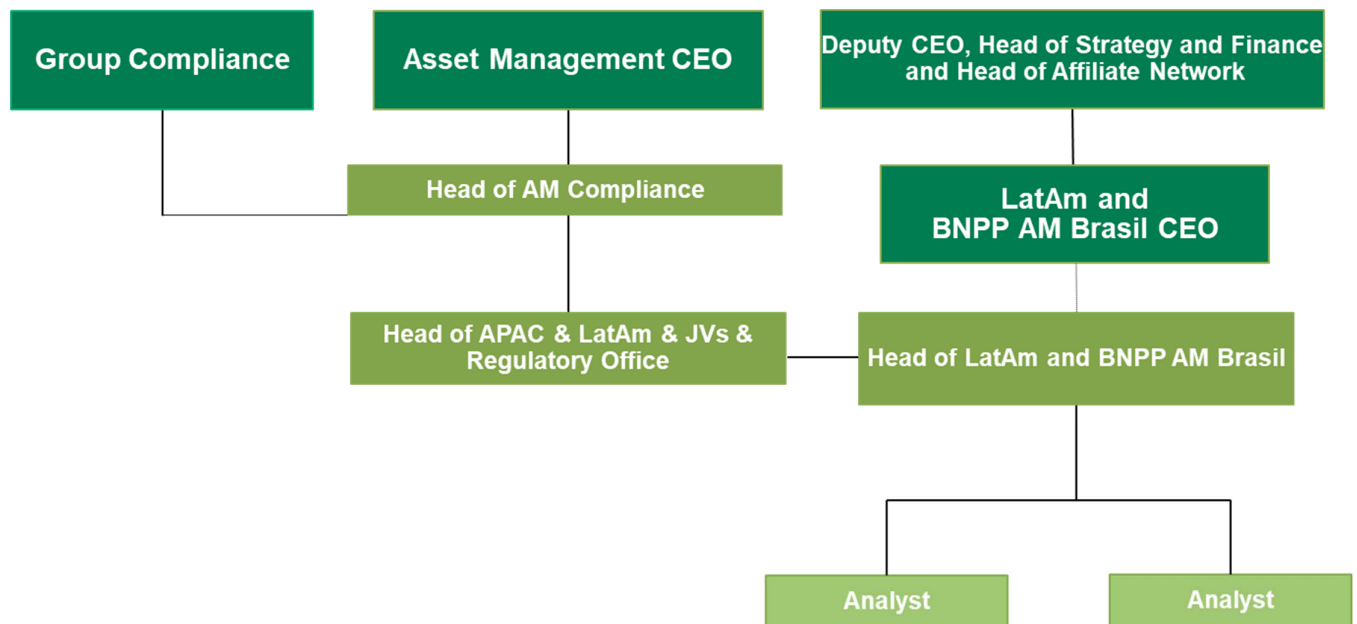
Group Compliance

Asset Management CEO

Deputy CEO, Head of Strategy and Finance and Head of Affiliate Network

Head of AM Compliance

LatAm and BNPP AM Brasil CEO

Head of APAC & LatAm & JVs & Regulatory Office

Head of LatAm and BNPP AM Brasil

Analyst

Analyst